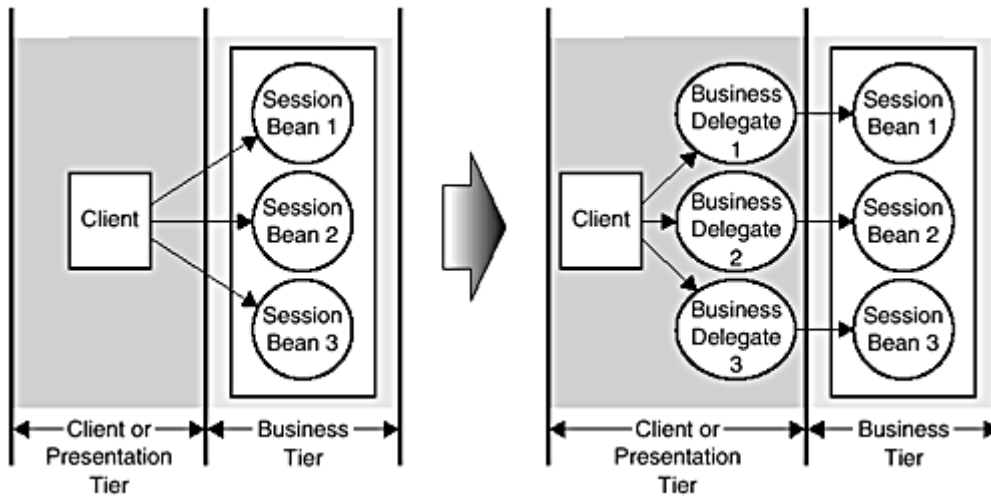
Client

Session Bean 1

Session Bean 2

Session Bean 3

Client or Presentation Tier

Business Tier

Client

Business Delegate 1

Business Delegate 2

Business Delegate 3

Session Bean 1

Session Bean 2

Session Bean 3

Client or Presentation Tier

Business Tier